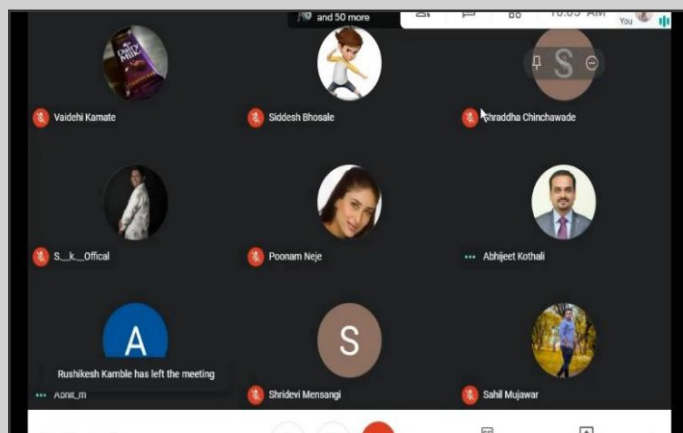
and 50 more

10:05 AM

You

Dairy Milk

S

Vaidehi Kamate

Siddesh Bhosale

Shraddha Chinchawade

S__k__Offical

Poonam Neje

Abhijeet Kothali

A

S

Rushikesh Kamble has left the meeting

Aonit_m

Shridevi Mensangi

Sahil Mujawar